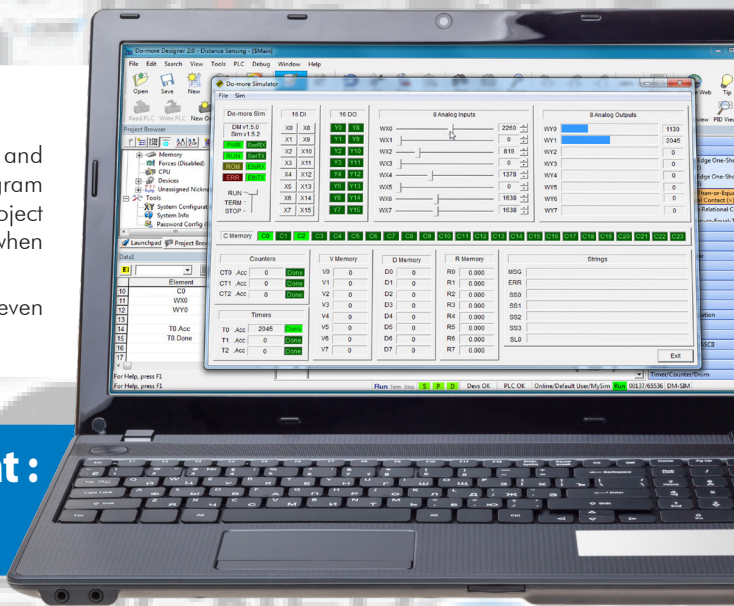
and
gram
oject
when

even

t :

Do-more Designer 2.0 - Distance Sensing - [$Main]
File Edit Search View Tools PLC Debug Window Help
Open Save New
Read PLC Write PLC New
Project Browser
Memory
Forces (Disabled)
CPU
Devices
Unassigned Nickn
Tools
System Configurat
System Info
Password Config
Launchpad Project Brow
Data1
Element
C0
WX0
WY0
T0.Acc
T0.Done
For Help, press F1
For Help, press F1

Do-more Simulator
File Sim
Do-more Sim
DM v1.5.0
Sim v1.5.2
PWR EnetRX
RUN EnetTX
ROM SerRX
ERR SerTX
RUN
TERM
STOP
16 DI
X0 X8
X1 X9
X2 X10
X3 X11
X4 X12
X5 X13
X6 X14
X7 X15
16 DO
Y0 Y8
Y1 Y9
Y2 Y10
Y3 Y11
Y4 Y12
Y5 Y13
Y6 Y14
Y7 Y15
8 Analog Inputs
WX0 2260
WX1 0
WX2 819
WX3 0
WX4 1378
WX5 0
WX6 1638
WX7 1638
8 Analog Outputs
WY0 1130
WY1 2045
WY2 0
WY3 0
WY4 0
WY5 0
WY6 0
WY7 0
C Memory C0 C1 C2 C3 C4 C5 C6 C7 C8 C9 C10 C11 C12 C13 C14 C15 C16 C17 C18 C19 C20 C21 C22 C23
Counters
CT0 .Acc 0 Done
CT1 .Acc 0 Done
CT2 .Acc 0 Done
Timers
T0 .Acc 2045 Done
T1 .Acc 0 Done
T2 .Acc 0 Done
V Memory
V0 0
V1 0
V2 0
V3 0
V4 0
V5 0
V6 0
V7 0
D Memory
D0 0
D1 0
D2 0
D3 0
D4 0
D5 0
D6 0
D7 0
R Memory
R0 0.000
R1 0.000
R2 0.000
R3 0.000
R4 0.000
R5 0.000
R6 0.000
R7 0.000
Strings
MSG
ERR
SS0
SS1
SS2
SS3
SL0
Exit

Run S P D Devs OK PLC OK Online/Default User/MySim Run 00137/65536 DM-SIM
Web Tip
iew PID View
Edge One-Sho
Edge One-Sho
Than-or-Equ
Contact
Relational C
ation
Timer/Counter/Drum